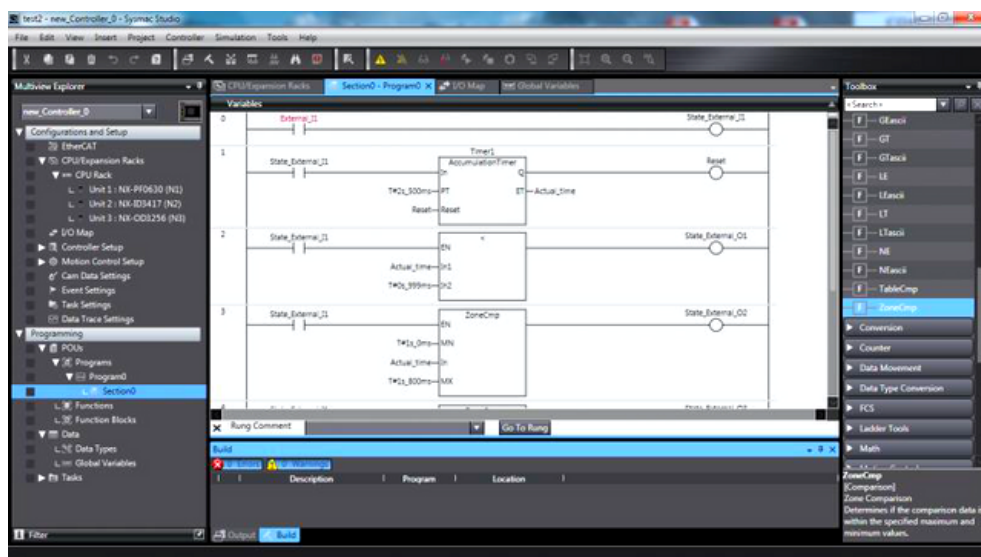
test2 - new_Controller_0 - Sysmac Studio

File Edit View Insert Project Controller Simulation Tools Help

Multiview Explorer

new_Controller_0

Configurations and Setup
EtherCAT
CPU/Expansion Racks
CPU Rack
Unit 1 : NX-PF0630 (N1)
Unit 2 : NX-ID3417 (N2)
Unit 3 : NX-OD3256 (N3)
I/O Map
Controller Setup
Motion Control Setup
Cam Data Settings
Event Settings
Task Settings
Data Trace Settings
Programming
POUs
Programs
Program0
Section0
Functions
Function Blocks
Data
Data Types
Global Variables
Tasks

Filter

CPU/Expansion Racks | Section0 - Program0 | I/O Map | Global Variables

Variables

0
External_I1
State_External_I1

1
Timer1
AccumulationTimer
State_External_I1
In Q
Reset
T#2s_500ms— PT ET —Actual_time
Reset— Reset

2
State_External_I1
<
EN
State_External_O1
Actual_time— In1
T#0s_999ms— In2

3
State_External_I1
ZoneCmp
EN
State_External_O2
T#1s_0ms— MN
Actual_time— In
T#1s_800ms— MX

Rung Comment
Go To Rung

Build
0 Errors | 0 Warnings
Description | Program | Location

Output | Build

Toolbox
<Search>
GEascii
GT
GTascii
LE
LEascii
LT
LTascii
NE
NEascii
TableCmp
ZoneCmp
Conversion
Counter
Data Movement
Data Type Conversion
FCS
Ladder Tools
Math

ZoneCmp
[Comparison]
Zone Comparison
Determines if the comparison data i within the specified maximum and minimum values.